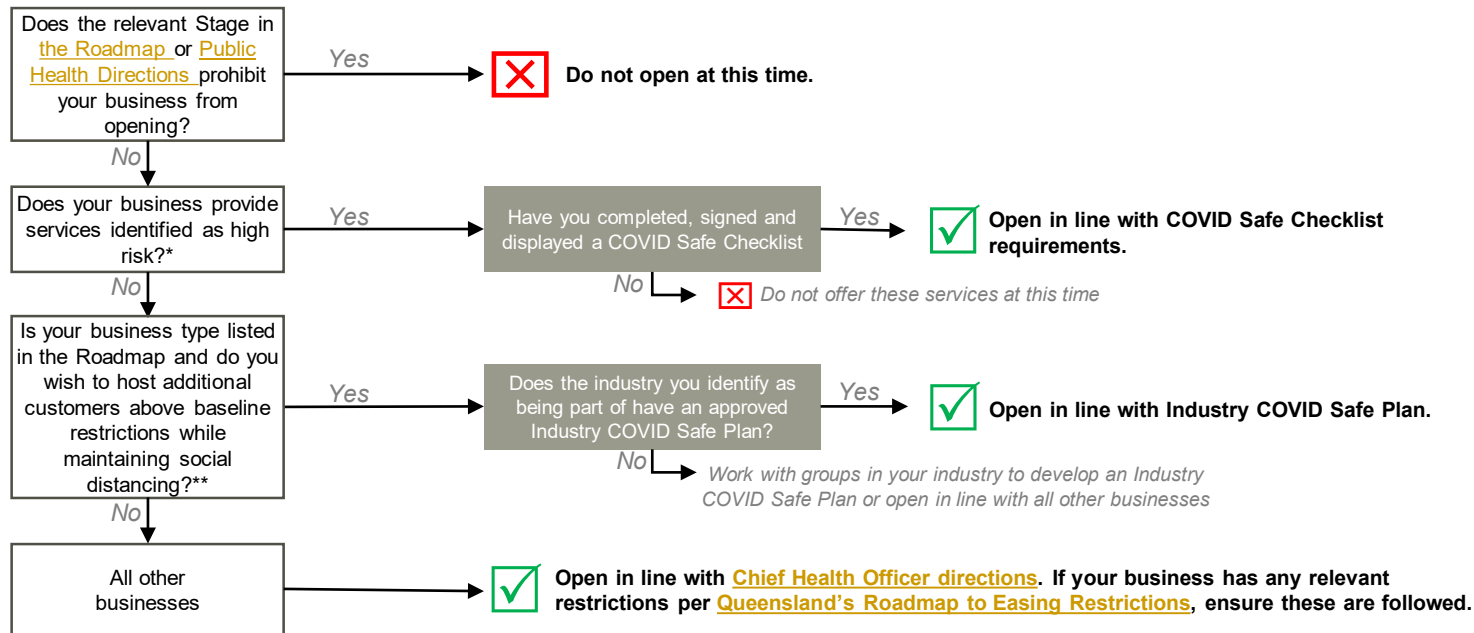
Does the relevant Stage in the Roadmap or Public Health Directions prohibit your business from opening?

Yes

Do not open at this time.

No

Does your business provide services identified as high risk?*

Yes

Have you completed, signed and displayed a COVID Safe Checklist

Yes

Open in line with COVID Safe Checklist requirements.

No

Do not offer these services at this time

No

Is your business type listed in the Roadmap and do you wish to host additional customers above baseline restrictions while maintaining social distancing?**

Yes

Does the industry you identify as being part of have an approved Industry COVID Safe Plan?

Yes

Open in line with Industry COVID Safe Plan.

No

Work with groups in your industry to develop an Industry COVID Safe Plan or open in line with all other businesses

No

All other businesses

Open in line with Chief Health Officer directions. If your business has any relevant restrictions per Queensland's Roadmap to Easing Restrictions, ensure these are followed.